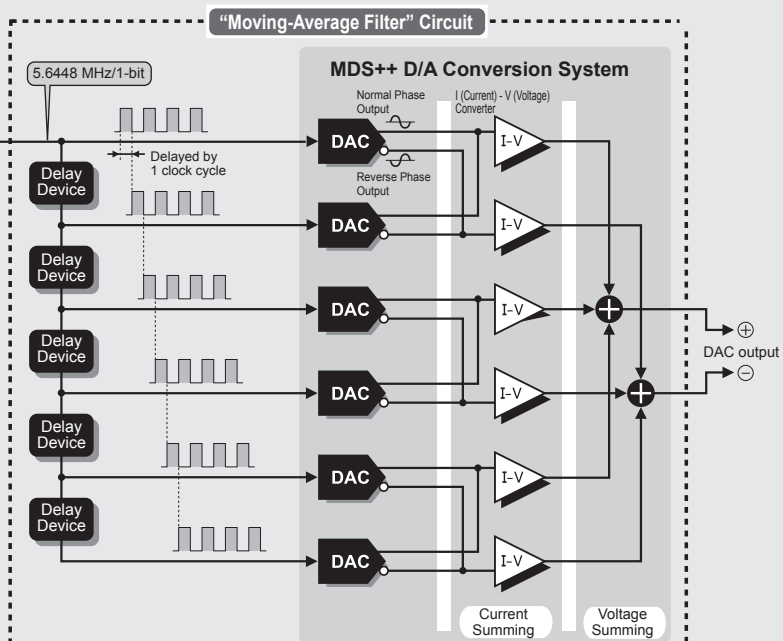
"Moving-Average Filter" Circuit

5.6448 MHz/1-bit

MDS++ D/A Conversion System

Normal Phase Output

I (Current) - V (Voltage) Converter

Delayed by 1 clock cycle

Reverse Phase Output

DAC
DAC
DAC
DAC
DAC
DAC

I-V
I-V
I-V
I-V
I-V
I-V

Delay Device
Delay Device
Delay Device
Delay Device
Delay Device

$\oplus$
DAC output
$\ominus$

Current Summing

Voltage Summing